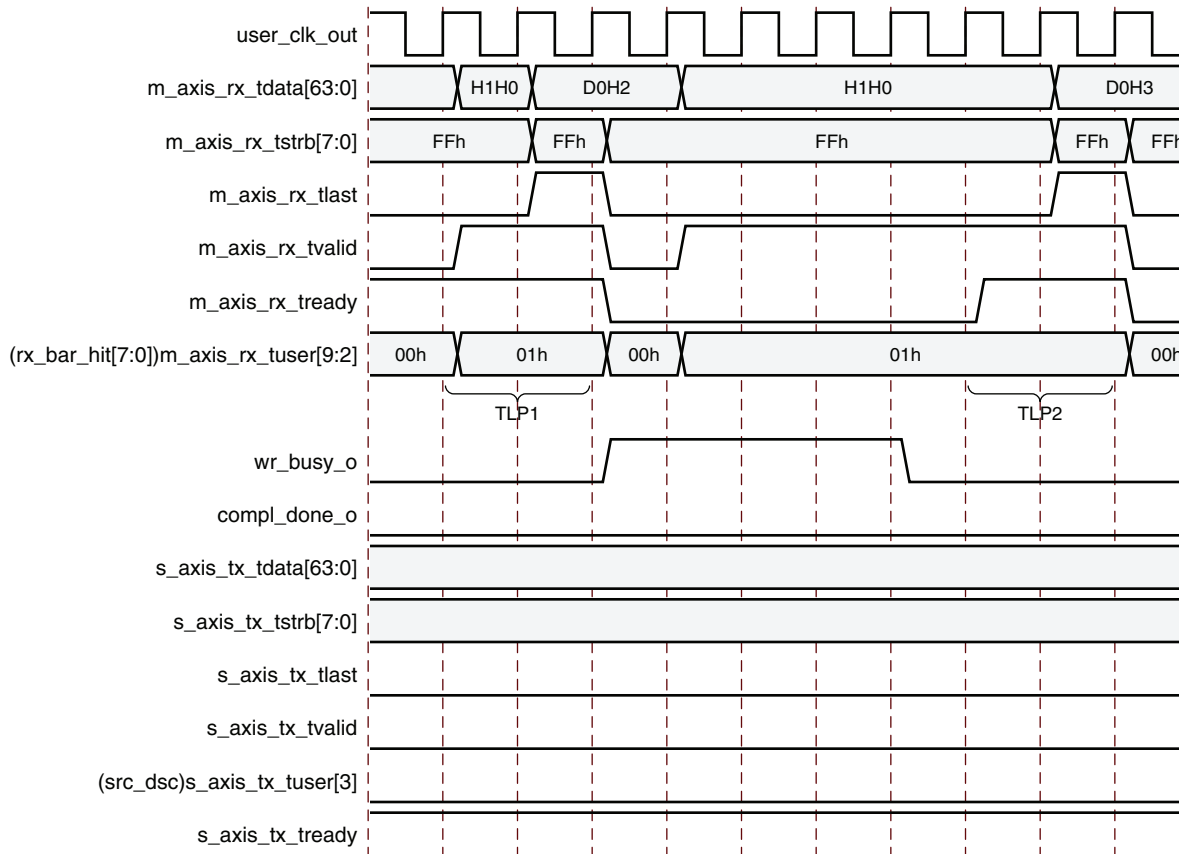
user_clk_out

m_axis_rx_tdata[63:0]
H1H0
D0H2
H1H0
D0H3

m_axis_rx_tstrb[7:0]
FFh
FFh
FFh
FFh
FFh

m_axis_rx_tlast

m_axis_rx_tvalid

m_axis_rx_tready

(rx_bar_hit[7:0])m_axis_rx_tuser[9:2]
00h
01h
00h
01h
00h

TLP1
TLP2

wr_busy_o

compl_done_o

s_axis_tx_tdata[63:0]

s_axis_tx_tstrb[7:0]

s_axis_tx_tlast

s_axis_tx_tvalid

(src_dsc)s_axis_tx_tuser[3]

s_axis_tx_tready